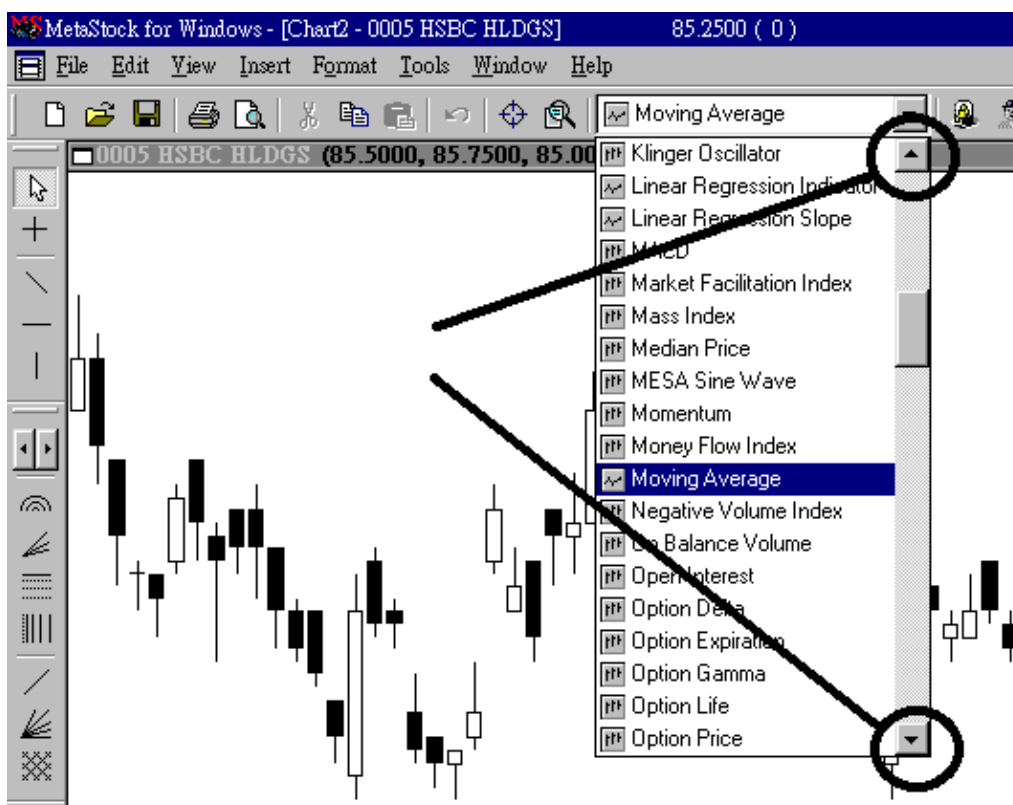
MetaStock for Windows - [Chart2 - 0005 HSBC HLDGS] 85.2500 ( 0 )

File Edit View Insert Format Tools Window Help

Moving Average

0005 HSBC HLDGS (85.5000, 85.7500, 85.00

Klinger Oscillator
Linear Regression Indicator
Linear Regression Slope
MACD
Market Facilitation Index
Mass Index
Median Price
MESA Sine Wave
Momentum
Money Flow Index
Moving Average
Negative Volume Index
On Balance Volume
Open Interest
Option Delta
Option Expiration
Option Gamma
Option Life
Option Price